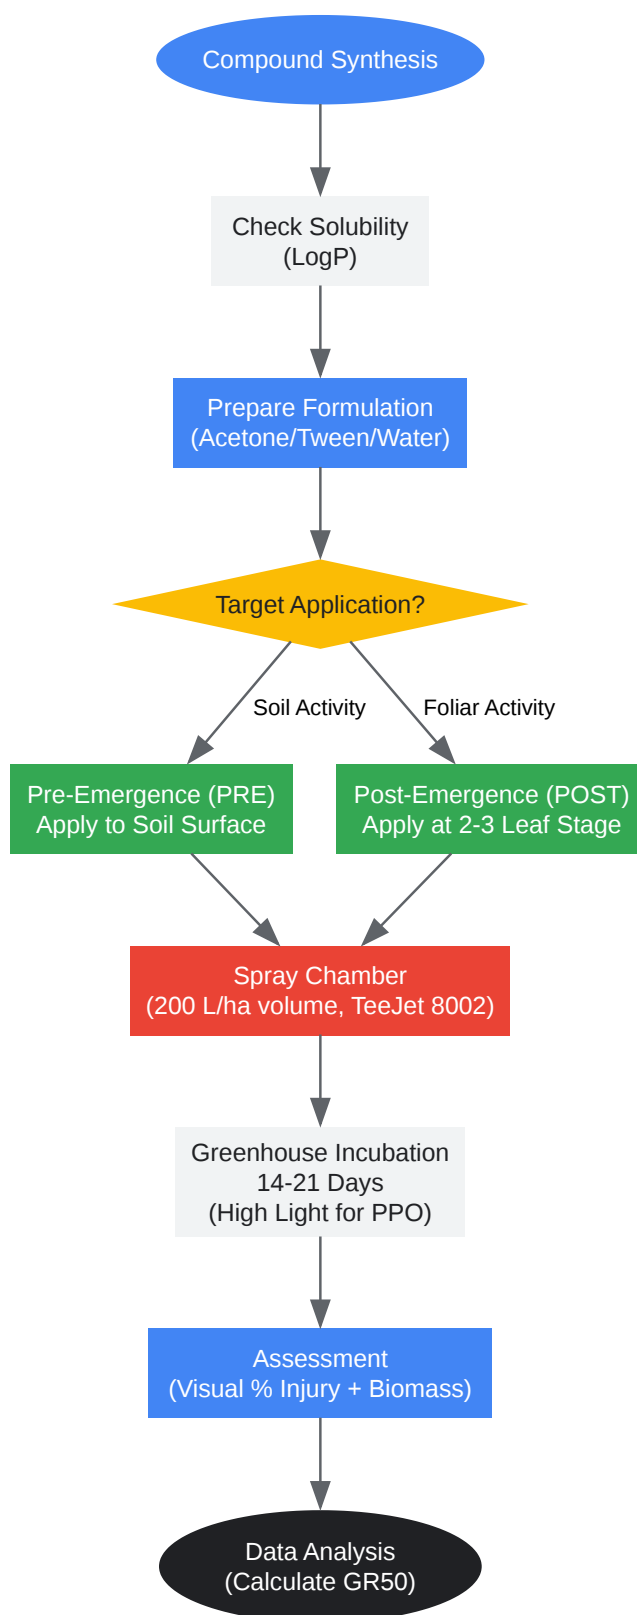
Compound Synthesis

Check Solubility
(LogP)

Prepare Formulation
(Acetone/Tween/Water)

Target Application?

Soil Activity

Foliar Activity

Pre-Emergence (PRE)
Apply to Soil Surface

Post-Emergence (POST)
Apply at 2-3 Leaf Stage

Spray Chamber
(200 L/ha volume, TeeJet 8002)

Greenhouse Incubation
14-21 Days
(High Light for PPO)

Assessment
(Visual % Injury + Biomass)

Data Analysis
(Calculate GR50)